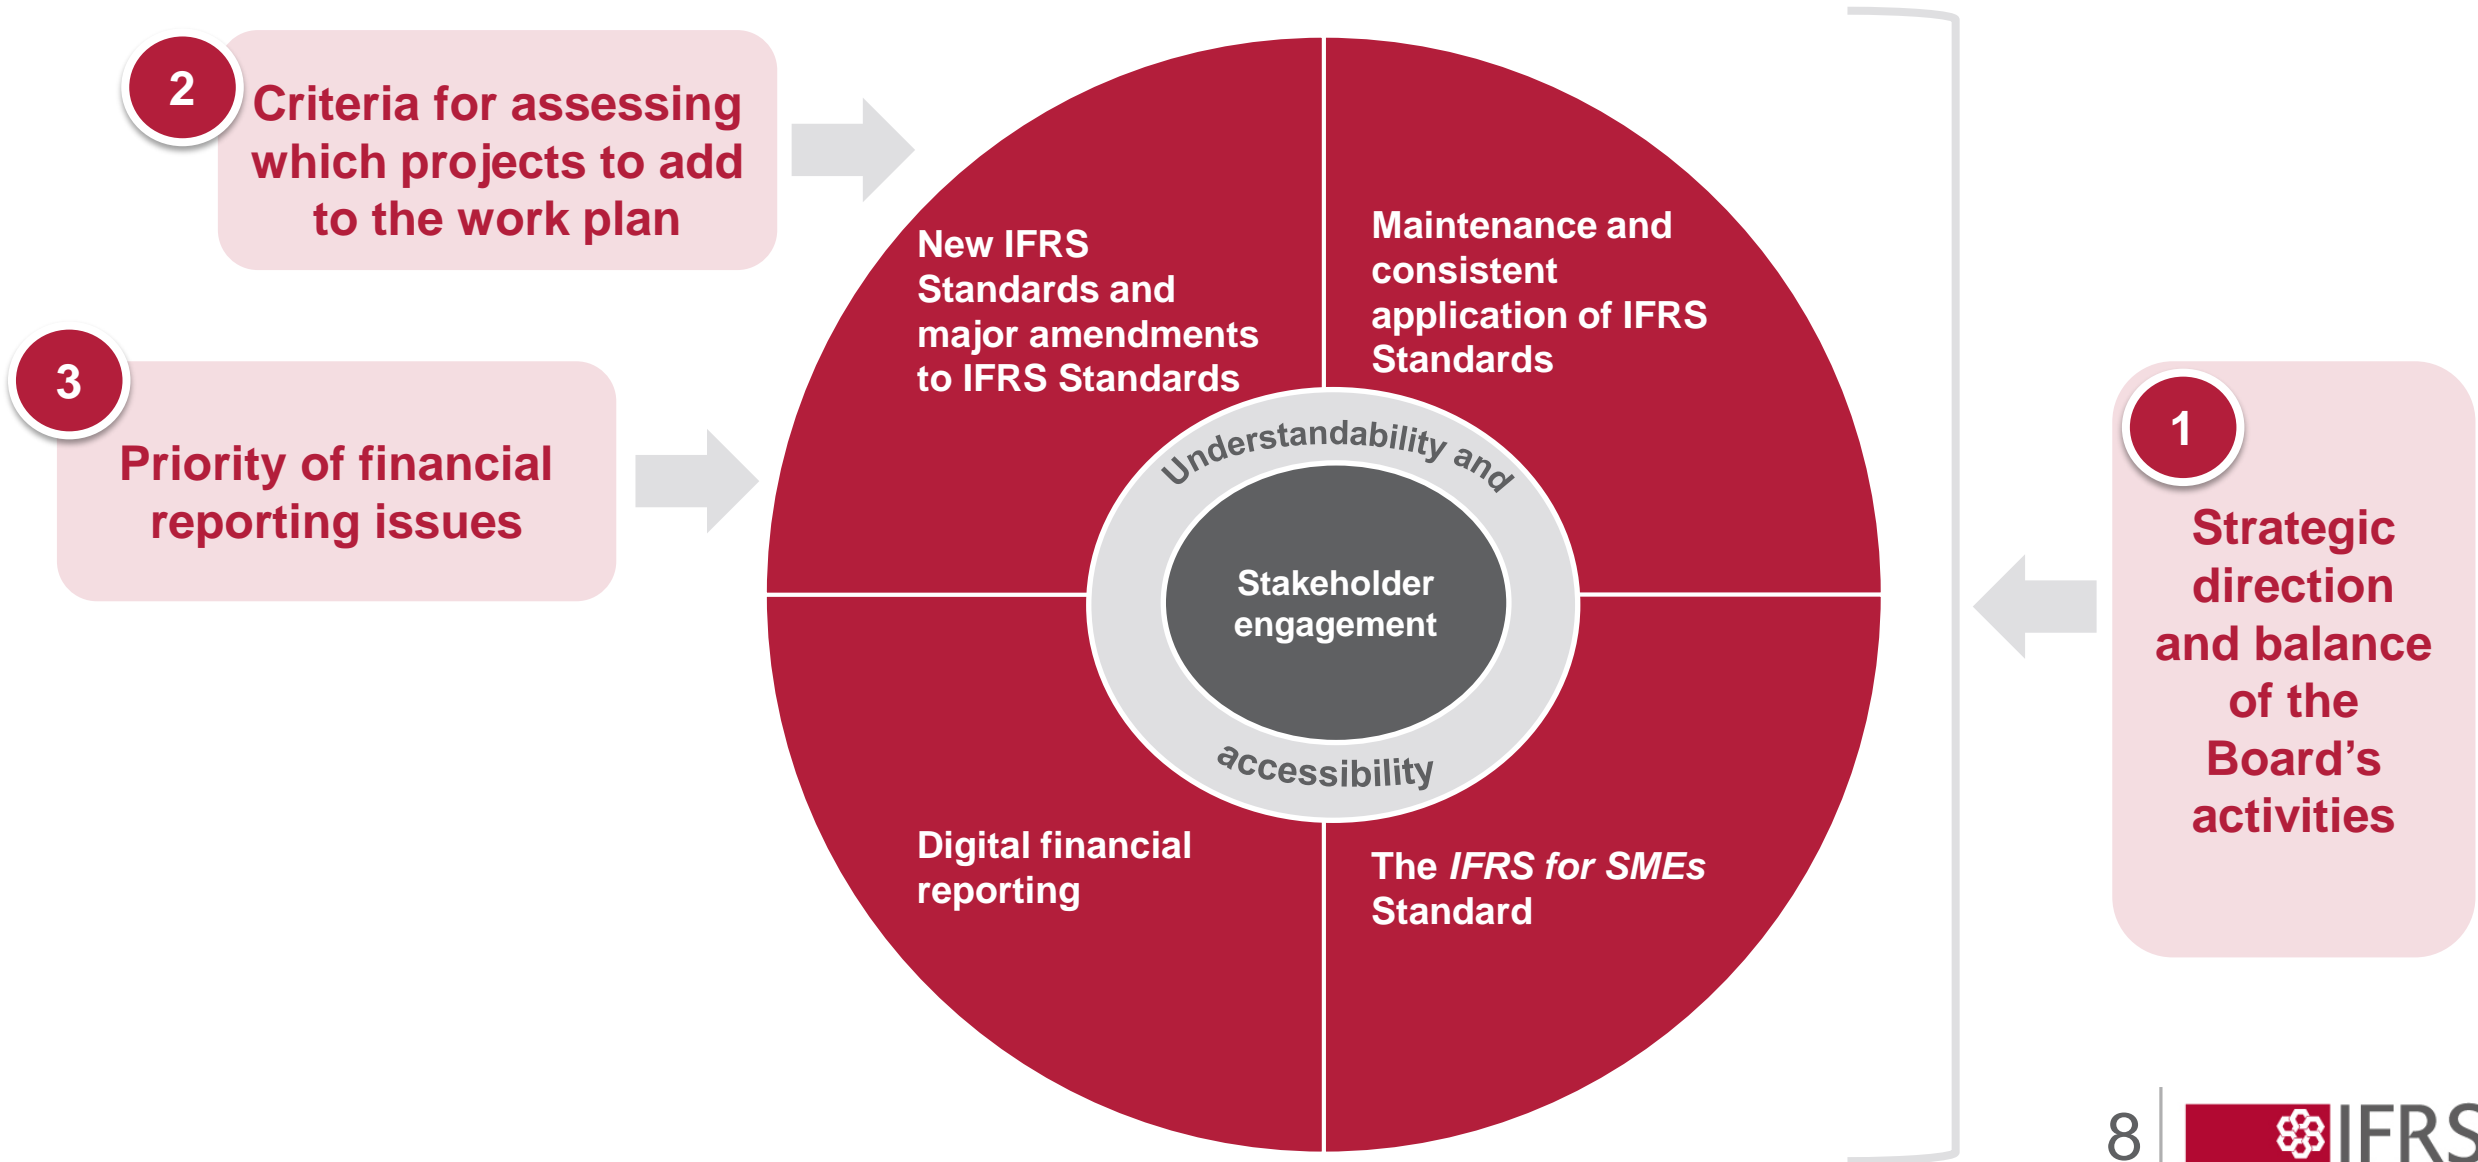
2

Criteria for assessing which projects to add to the work plan

3

Priority of financial reporting issues

New IFRS Standards and major amendments to IFRS Standards

Maintenance and consistent application of IFRS Standards

Understandability and accessibility

Stakeholder engagement

Digital financial reporting

The *IFRS for SMEs* Standard

1

Strategic direction and balance of the Board's activities

8 IFRS